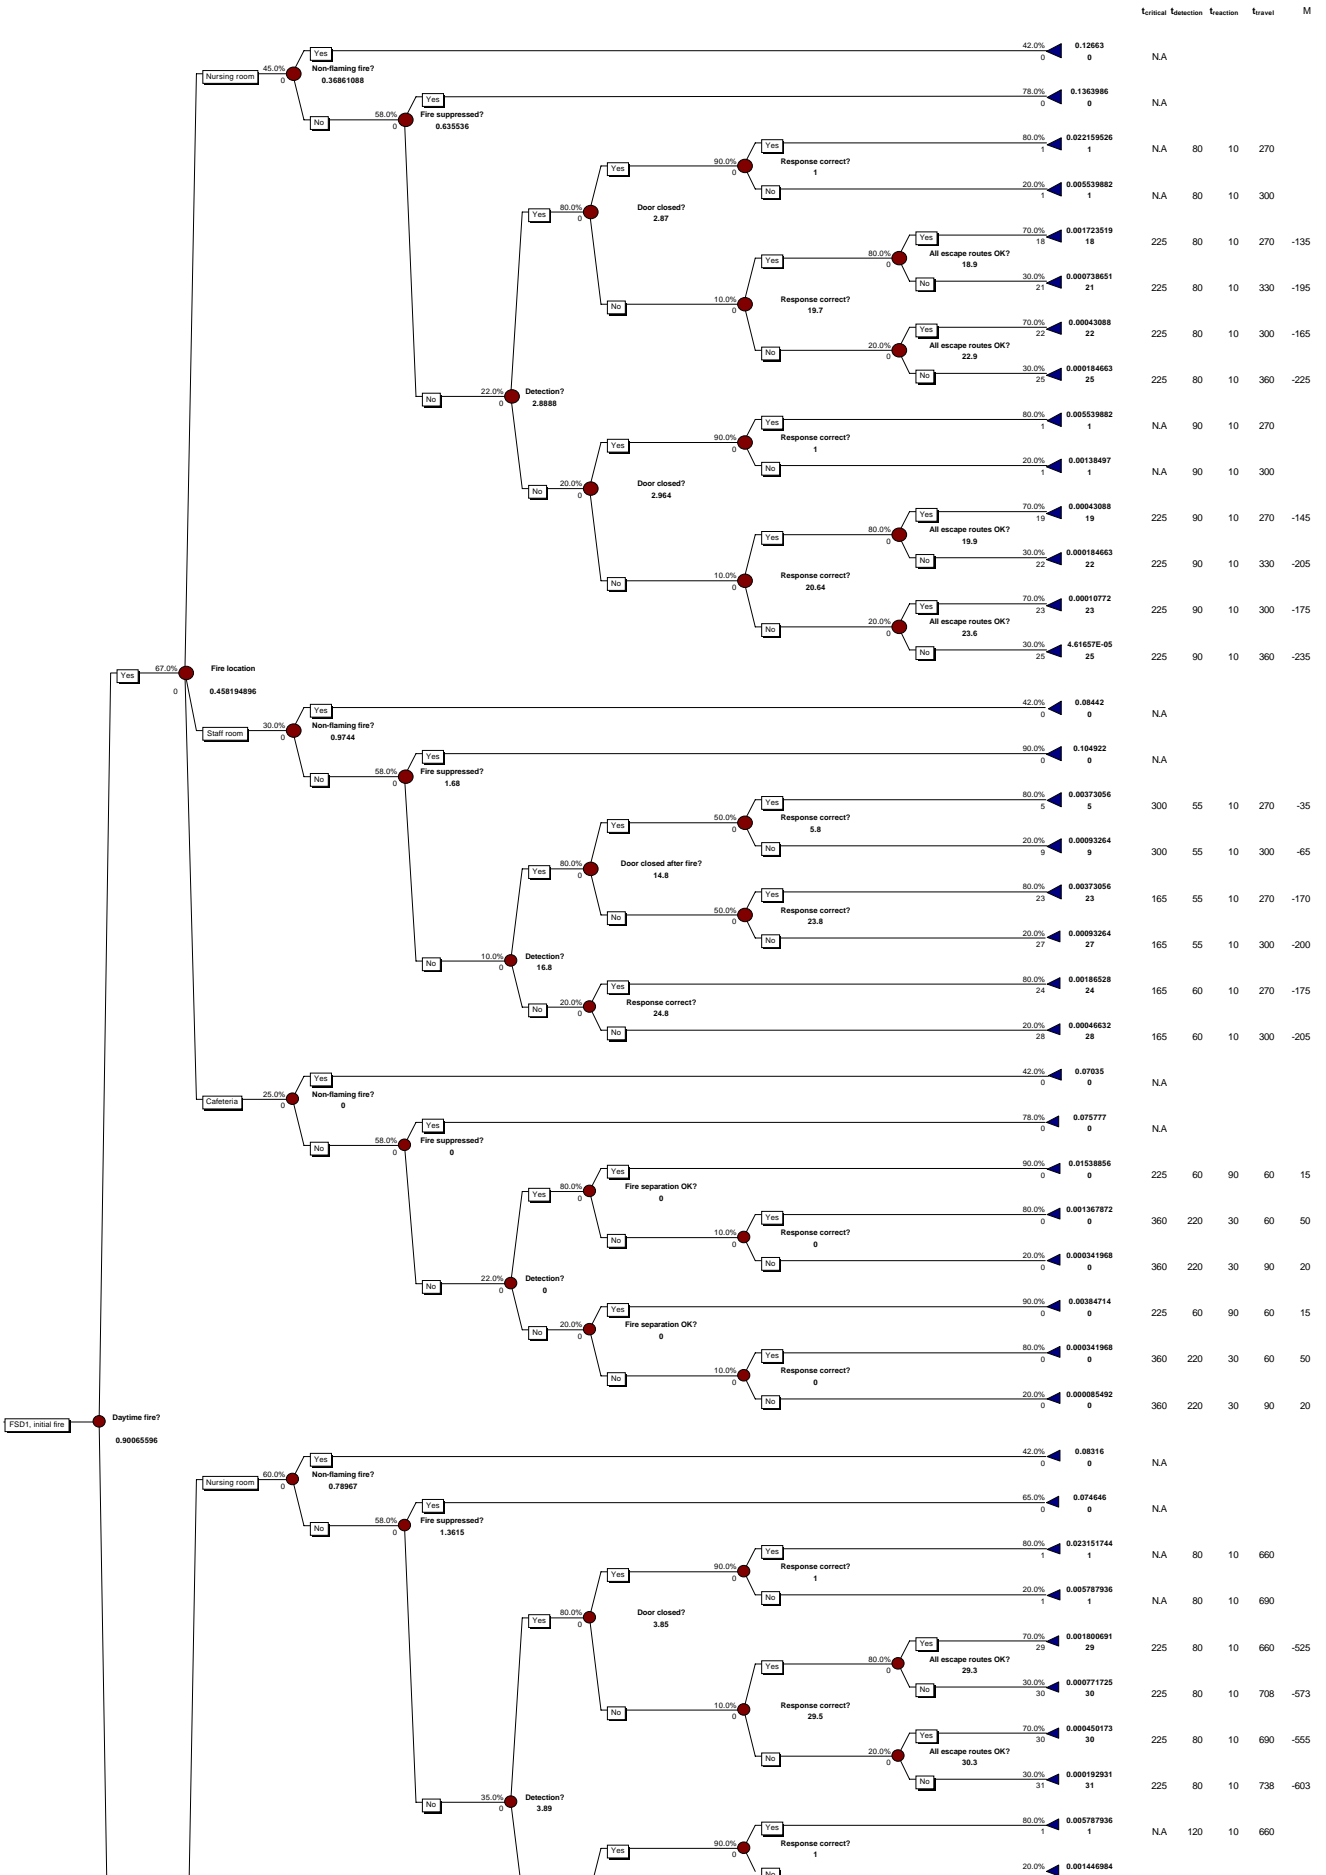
$t_{critical}$ $t_{detection}$ $t_{reaction}$ $t_{travel}$ M

FSD1, initial fire
Daytime fire?
0.90065596

Yes 67.0% 0
Fire location
0.458194896

Nursing room 45.0% 0
Non-flaming fire?
0.36861088
Yes 42.0% 0 0.12663 0 N.A
No 58.0% 0
Fire suppressed?
0.635536
Yes 78.0% 0 0.1363986 0 N.A
No 22.0% 0
Detection?
2.8888
Yes 80.0% 0
Door closed?
2.87
Yes 90.0% 0
Response correct?
1
Yes 80.0% 1 0.022159526 1 N.A 80 10 270
No 20.0% 1 0.005539882 1 N.A 80 10 300
No 10.0% 0
Response correct?
19.7
Yes 80.0% 0
All escape routes OK?
18.9
Yes 70.0% 18 0.001723519 18 225 80 10 270 -135
No 30.0% 21 0.000738651 21 225 80 10 330 -195
No 20.0% 0
All escape routes OK?
22.9
Yes 70.0% 22 0.00043088 22 225 80 10 300 -165
No 30.0% 25 0.000184663 25 225 80 10 360 -225
No 20.0% 0
Door closed?
2.964
Yes 90.0% 0
Response correct?
1
Yes 80.0% 1 0.005539882 1 N.A 90 10 270
No 20.0% 1 0.00138497 1 N.A 90 10 300
No 10.0% 0
Response correct?
20.64
Yes 80.0% 0
All escape routes OK?
19.9
Yes 70.0% 19 0.00043088 19 225 90 10 270 -145
No 30.0% 22 0.000184663 22 225 90 10 330 -205
No 20.0% 0
All escape routes OK?
23.6
Yes 70.0% 23 0.00010772 23 225 90 10 300 -175
No 30.0% 25 4.61657E-05 25 225 90 10 360 -235

Staff room 30.0% 0
Non-flaming fire?
0.9744
Yes 42.0% 0 0.08442 0 N.A
No 58.0% 0
Fire suppressed?
1.68
Yes 90.0% 0 0.104922 0 N.A
No 10.0% 0
Detection?
16.8
Yes 80.0% 0
Door closed after fire?
14.8
Yes 50.0% 0
Response correct?
5.8
Yes 80.0% 5 0.00373056 5 300 55 10 270 -35
No 20.0% 9 0.00093264 9 300 55 10 300 -65
No 50.0% 0
Response correct?
23.8
Yes 80.0% 23 0.00373056 23 165 55 10 270 -170
No 20.0% 27 0.00093264 27 165 55 10 300 -200
No 20.0% 0
Response correct?
24.8
Yes 80.0% 24 0.00186528 24 165 60 10 270 -175
No 20.0% 28 0.00046632 28 165 60 10 300 -205

Cafeteria 25.0% 0
Non-flaming fire?
0
Yes 42.0% 0 0.07035 0 N.A
No 58.0% 0
Fire suppressed?
0
Yes 78.0% 0 0.075777 0 N.A
No 22.0% 0
Detection?
0
Yes 80.0% 0
Fire separation OK?
0
Yes 90.0% 0 0.01538856 0 225 60 90 60 15
No 10.0% 0
Response correct?
0
Yes 80.0% 0 0.001367872 0 360 220 30 60 50
No 20.0% 0 0.000341968 0 360 220 30 90 20
No 20.0% 0
Fire separation OK?
0
Yes 90.0% 0 0.00384714 0 225 60 90 60 15
No 10.0% 0
Response correct?
0
Yes 80.0% 0 0.000341968 0 360 220 30 60 50
No 20.0% 0 0.000085492 0 360 220 30 90 20

Nursing room 60.0% 0
Non-flaming fire?
0.78967
Yes 42.0% 0 0.08316 0 N.A
No 58.0% 0
Fire suppressed?
1.3615
Yes 65.0% 0 0.074646 0 N.A
No 35.0% 0
Detection?
3.89
Yes 80.0% 0
Door closed?
3.85
Yes 90.0% 0
Response correct?
1
Yes 80.0% 1 0.023151744 1 N.A 80 10 660
No 20.0% 1 0.005787936 1 N.A 80 10 690
No 10.0% 0
Response correct?
29.5
Yes 80.0% 0
All escape routes OK?
29.3
Yes 70.0% 29 0.001800691 29 225 80 10 660 -525
No 30.0% 30 0.000771725 30 225 80 10 708 -573
No 20.0% 0
All escape routes OK?
30.3
Yes 70.0% 30 0.000450173 30 225 80 10 690 -555
No 30.0% 31 0.000192931 31 225 80 10 738 -603
Yes 90.0% 0
Response correct?
1
Yes 80.0% 1 0.005787936 1 N.A 120 10 660
No 20.0% 0.001446984